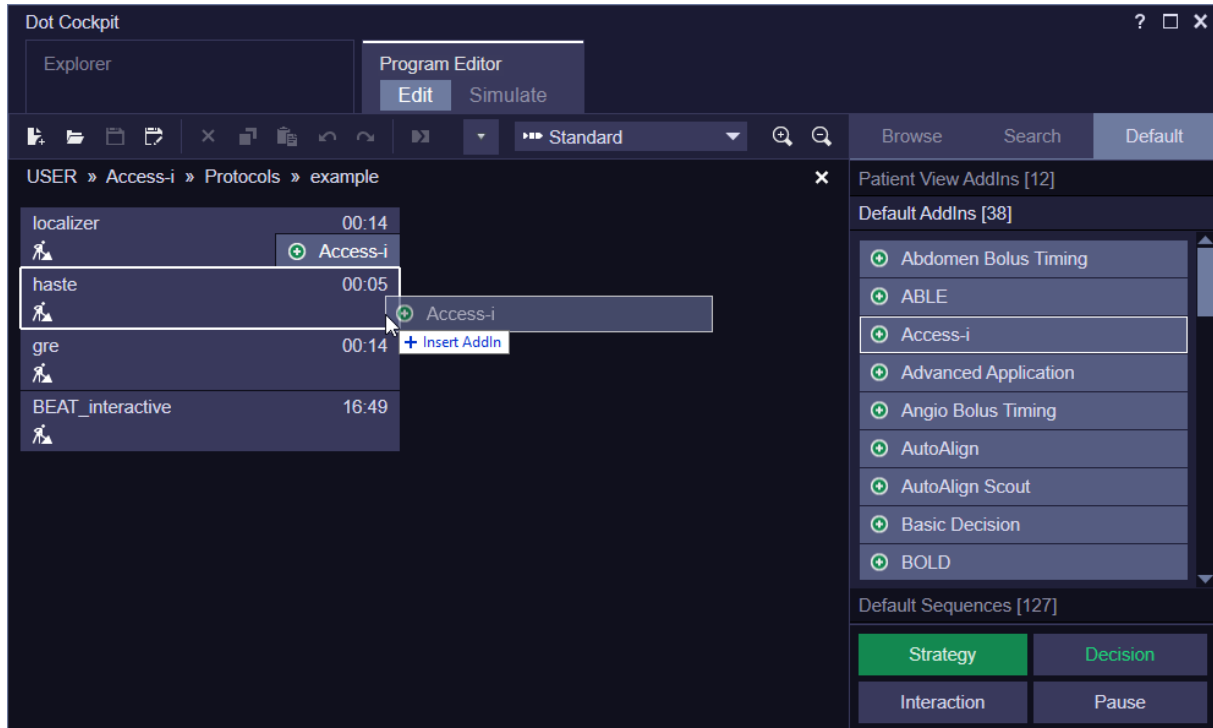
Dot Cockpit

? □ ✕

Explorer

Program Editor

Edit Simulate

Standard

Browse Search Default

USER » Access-i » Protocols » example ✕

localizer 00:14

Access-i

haste 00:05

Access-i

+ Insert AddIn

gre 00:14

BEAT_interactive 16:49

Patient View AddIns [12]

Default AddIns [38]

Abdomen Bolus Timing

ABLE

Access-i

Advanced Application

Angio Bolus Timing

AutoAlign

AutoAlign Scout

Basic Decision

BOLD

Default Sequences [127]

Strategy

Decision

Interaction

Pause